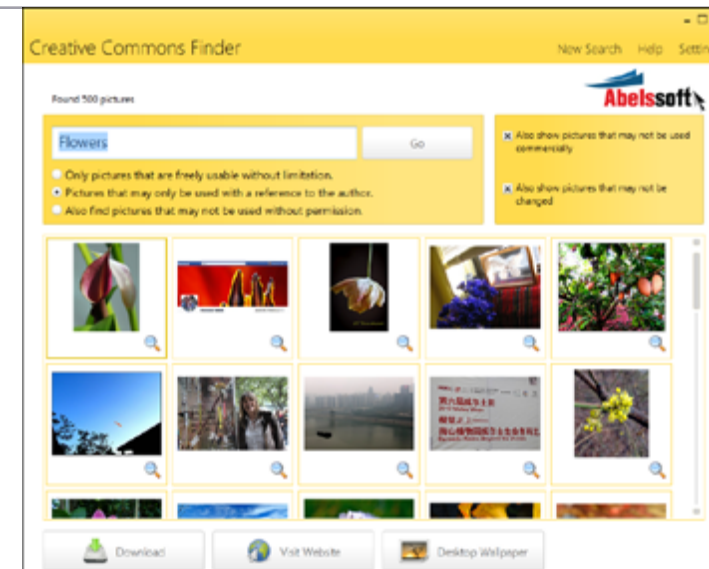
Creative Commons Finder

New Search Help Settin

Found 500 pictures

Abelssoft

Flowers

Go

Only pictures that are freely usable without limitation.
Pictures that may only be used with a reference to the author.
Also find pictures that may not be used without permission.

Also show pictures that may not be used commercially

Also show pictures that may not be changed

Download

Visit Website

Desktop Wallpaper